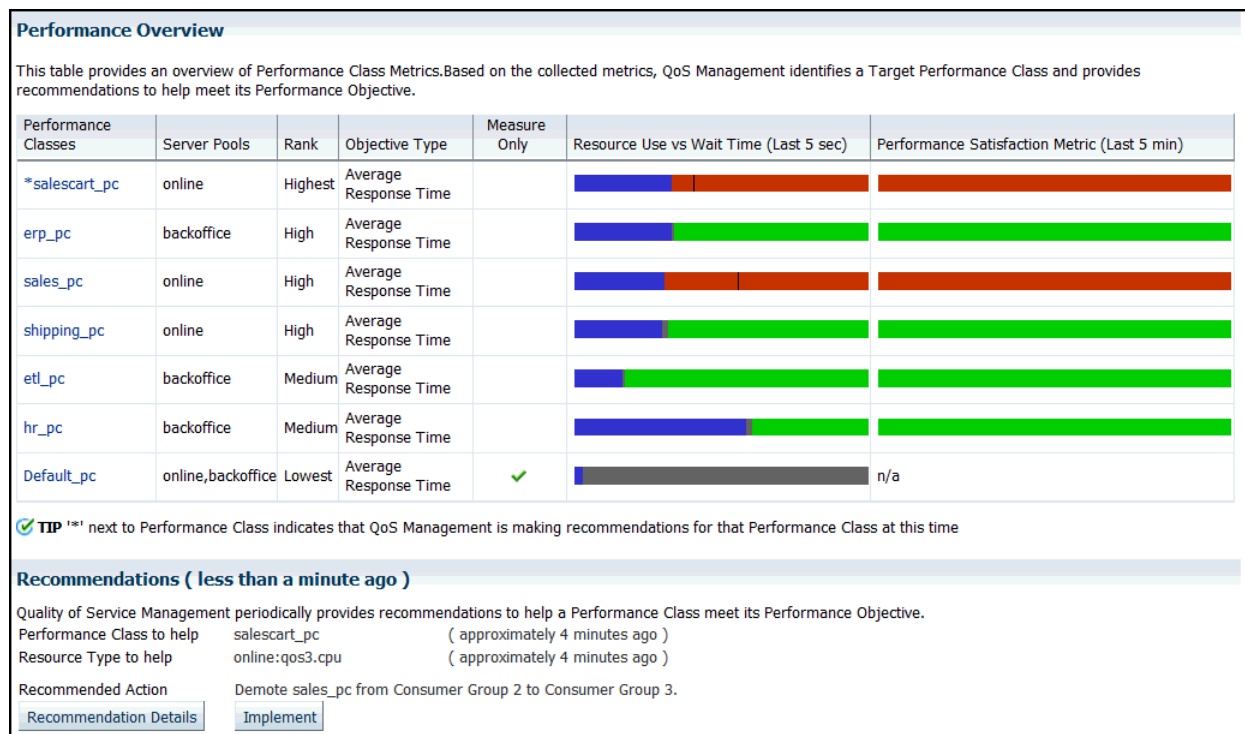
Performance Overview

This table provides an overview of Performance Class Metrics.Based on the collected metrics, QoS Management identifies a Target Performance Class and provides recommendations to help meet its Performance Objective.

| Performance Classes | Server Pools | Rank | Objective Type | Measure Only | Resource Use vs Wait Time (Last 5 sec) | Performance Satisfaction Metric (Last 5 min) |
|---|---|---|---|---|---|---|
| *salescart_pc | online | Highest | Average Response Time | | | |
| erp_pc | backoffice | High | Average Response Time | | | |
| sales_pc | online | High | Average Response Time | | | |
| shipping_pc | online | High | Average Response Time | | | |
| etl_pc | backoffice | Medium | Average Response Time | | | |
| hr_pc | backoffice | Medium | Average Response Time | | | |
| Default_pc | online,backoffice | Lowest | Average Response Time | ✔ | | n/a |

TIP '*' next to Performance Class indicates that QoS Management is making recommendations for that Performance Class at this time

Recommendations ( less than a minute ago )

Quality of Service Management periodically provides recommendations to help a Performance Class meet its Performance Objective.
Performance Class to help salescart_pc ( approximately 4 minutes ago )
Resource Type to help online:qos3.cpu ( approximately 4 minutes ago )

Recommended Action Demote sales_pc from Consumer Group 2 to Consumer Group 3.

Recommendation Details Implement